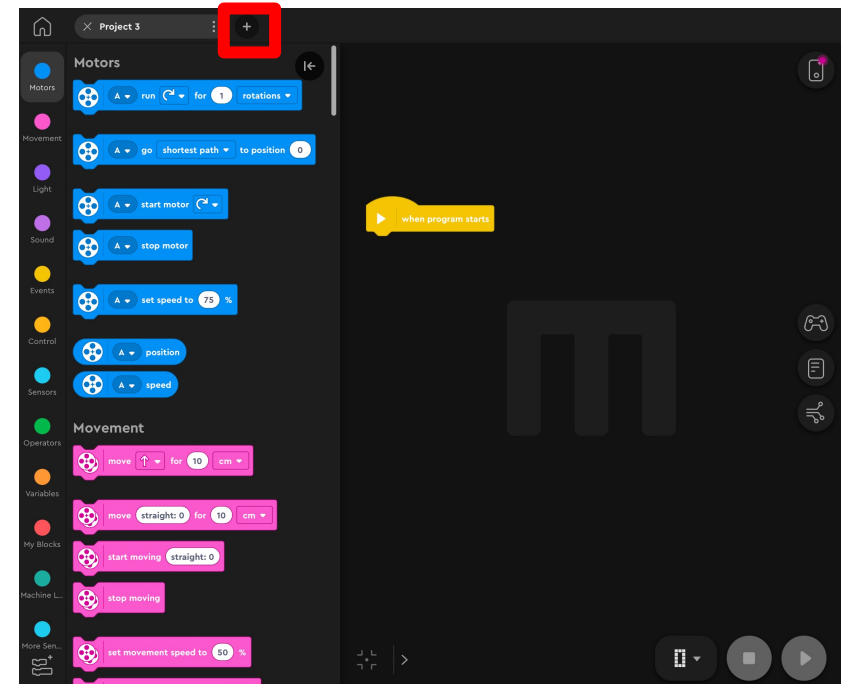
Project 3
+

Motors
Movement
Light
Sound
Events
Control
Sensors
Operators
Variables
My Blocks
Machine L...
More Sen...

Motors
A run for 1 rotations
A go shortest path to position 0
A start motor
A stop motor
A set speed to 75 %
A position
A speed

Movement
move for 10 cm
move straight: 0 for 10 cm
start moving straight: 0
stop moving
set movement speed to 50 %

when program starts